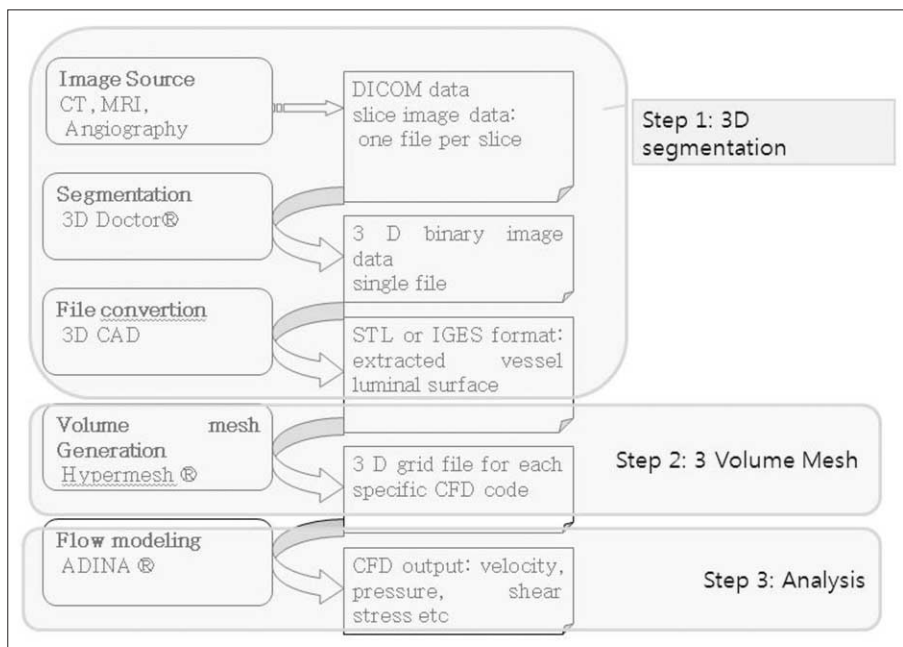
Image Source
CT, MRI, Angiography

DICOM data
slice image data: one file per slice

Step 1: 3D segmentation

Segmentation
3D Doctor®

3 D binary image data
single file

File convertion
3D CAD

STL or IGES format: extracted vessel luminal surface

Volume mesh Generation
Hypermesh ®

3 D grid file for each specific CFD code

Step 2: 3 Volume Mesh

Flow modeling
ADINA ®

CFD output: velocity, pressure, shear stress etc

Step 3: Analysis